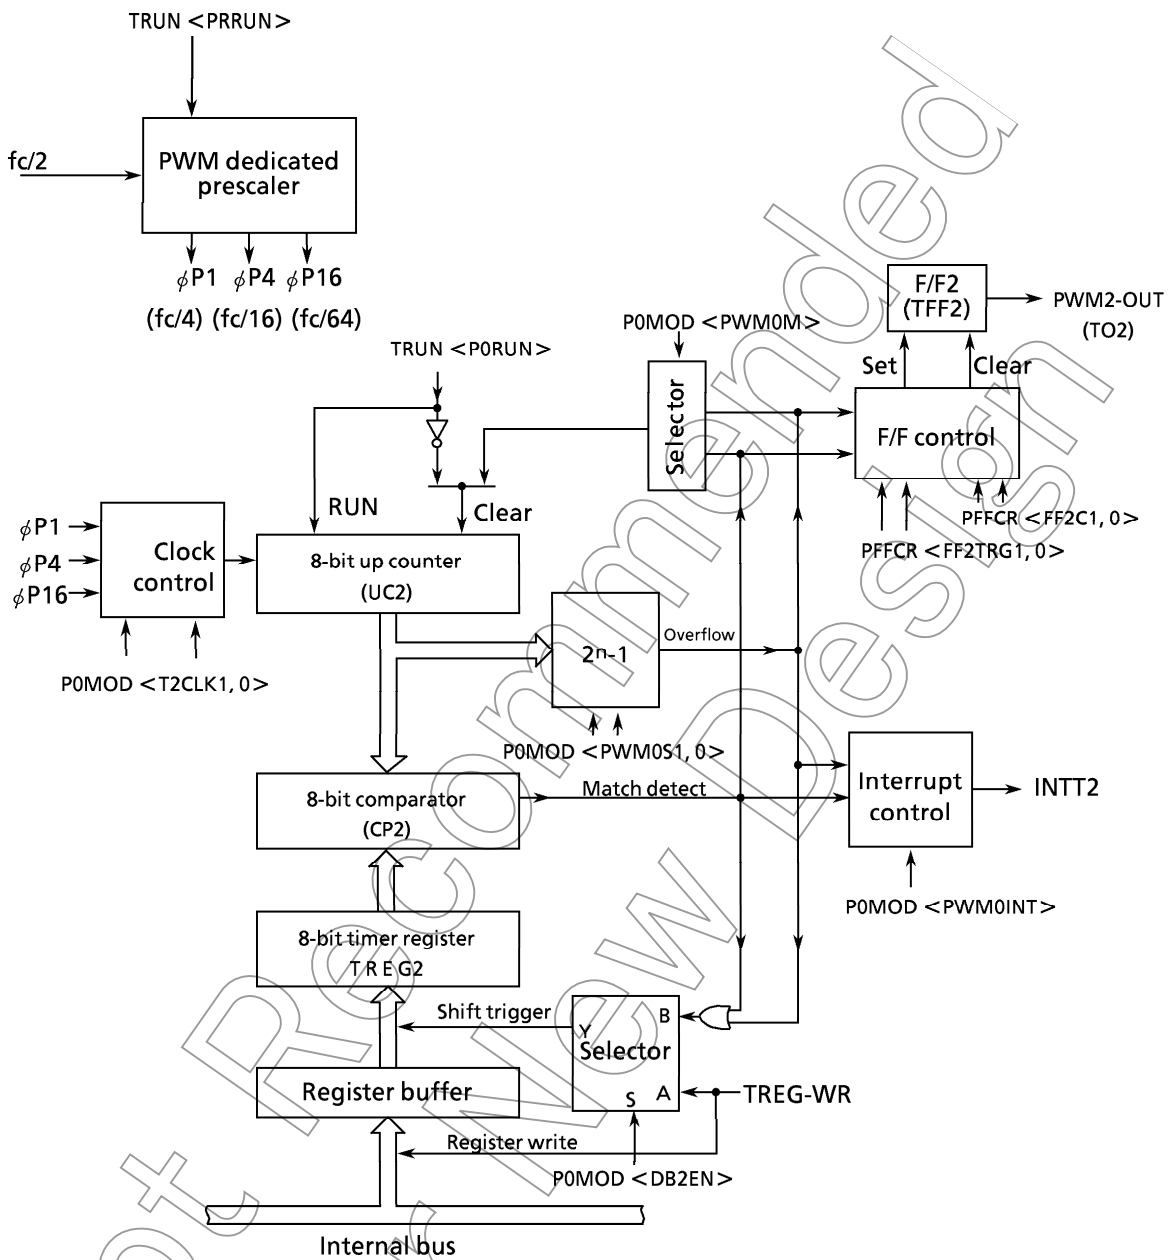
TRUN <PRRUN>

fc/2

PWM dedicated prescaler

$\phi$P1 $\phi$P4 $\phi$P16

(fc/4) (fc/16) (fc/64)

F/F2 (TFF2)

PWM2-OUT (TO2)

P0MOD <PWM0M>

TRUN <P0RUN>

Set

Clear

Selector

F/F control

RUN

Clear

PFFCR <FF2C1, 0>

PFFCR <FF2TRG1, 0>

$\phi$P1

$\phi$P4

$\phi$P16

Clock control

8-bit up counter (UC2)

$2^n$-1

Overflow

P0MOD <T2CLK1, 0>

P0MOD <PWM0S1, 0>

8-bit comparator (CP2)

Match detect

Interrupt control

INTT2

P0MOD <PWM0INT>

8-bit timer register TREG2

Shift trigger

Y

B

Selector

Register buffer

S

A

TREG-WR

Register write

P0MOD <DB2EN>

Internal bus

Not Recommended for New Design